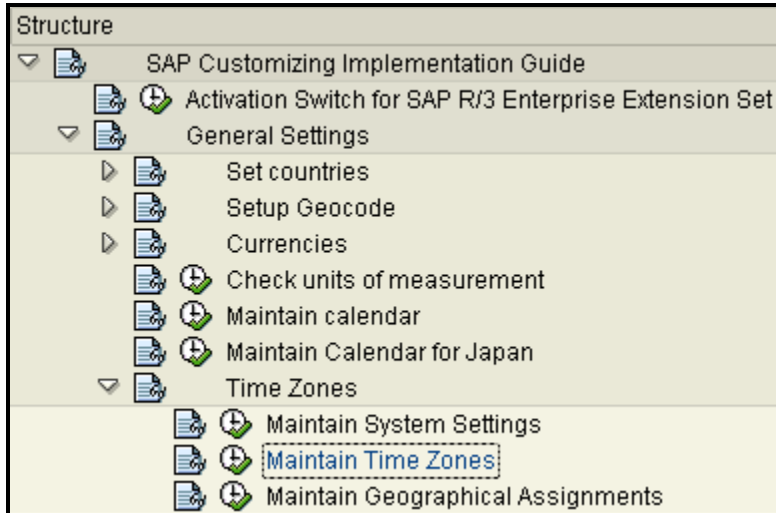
Structure
SAP Customizing Implementation Guide
Activation Switch for SAP R/3 Enterprise Extension Set
General Settings
Set countries
Setup Geocode
Currencies
Check units of measurement
Maintain calendar
Maintain Calendar for Japan
Time Zones
Maintain System Settings
Maintain Time Zones
Maintain Geographical Assignments